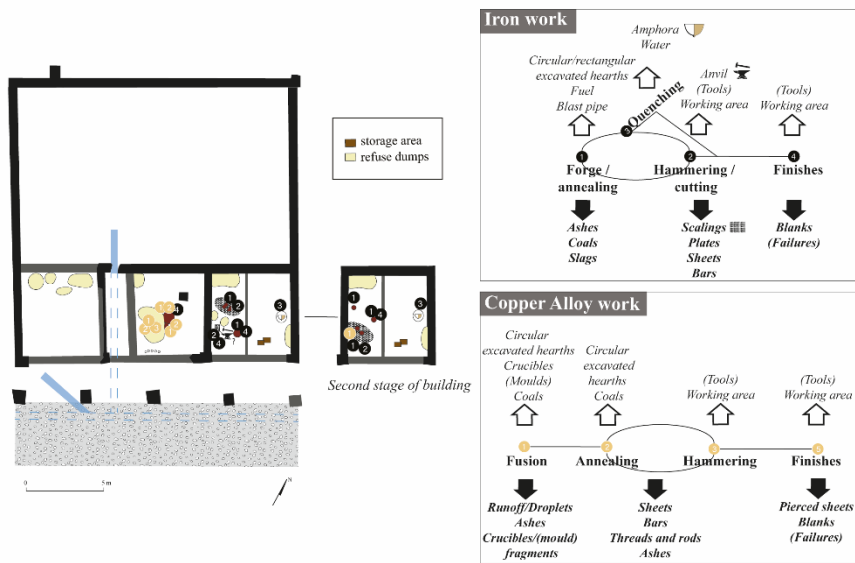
storage area
refuse dumps

Second stage of building

0
5 m
N

Iron work

Amphora
Water

Circular/rectangular excavated hearths
Fuel
Blast pipe

Anvil
(Tools)
Working area

(Tools)
Working area

3 Quenching

1 Forge / annealing
2 Hammering / cutting
4 Finishes

Ashes
Coals
Slags

Scalings
Plates
Sheets
Bars

Blanks
(Failures)

Copper Alloy work

Circular excavated hearths
Crucibles
(Moulds)
Coals

Circular excavated hearths
Coals

(Tools)
Working area

(Tools)
Working area

1 Fusion
2 Annealing
3 Hammering
4 Finishes

Runoff/Droplets
Ashes
Crucibles/(mould) fragments

Sheets
Bars
Threads and rods
Ashes

Pierced sheets
Blanks
(Failures)